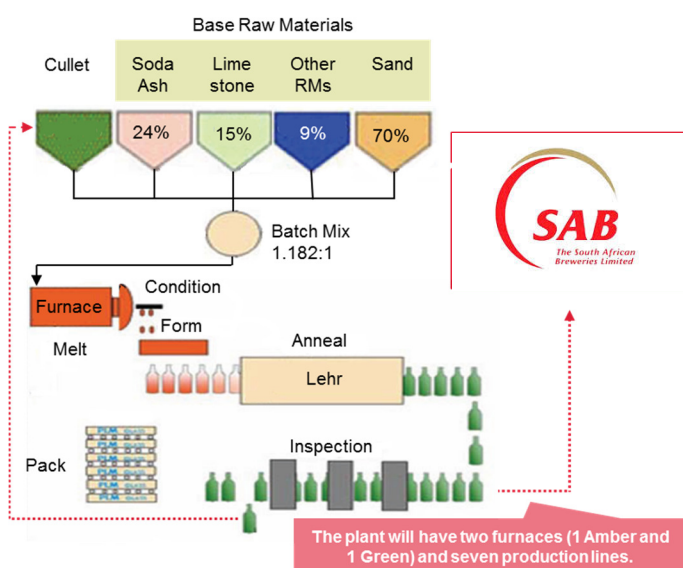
Base Raw Materials

Cullet

Soda Ash

Lime stone

Other RMs

Sand

24%

15%

9%

70%

Batch Mix 1.182:1

Furnace

Condition

Form

Melt

Anneal

Lehr

Inspection

Pack

SAB
The South African Breweries Limited

The plant will have two furnaces (1 Amber and 1 Green) and seven production lines.